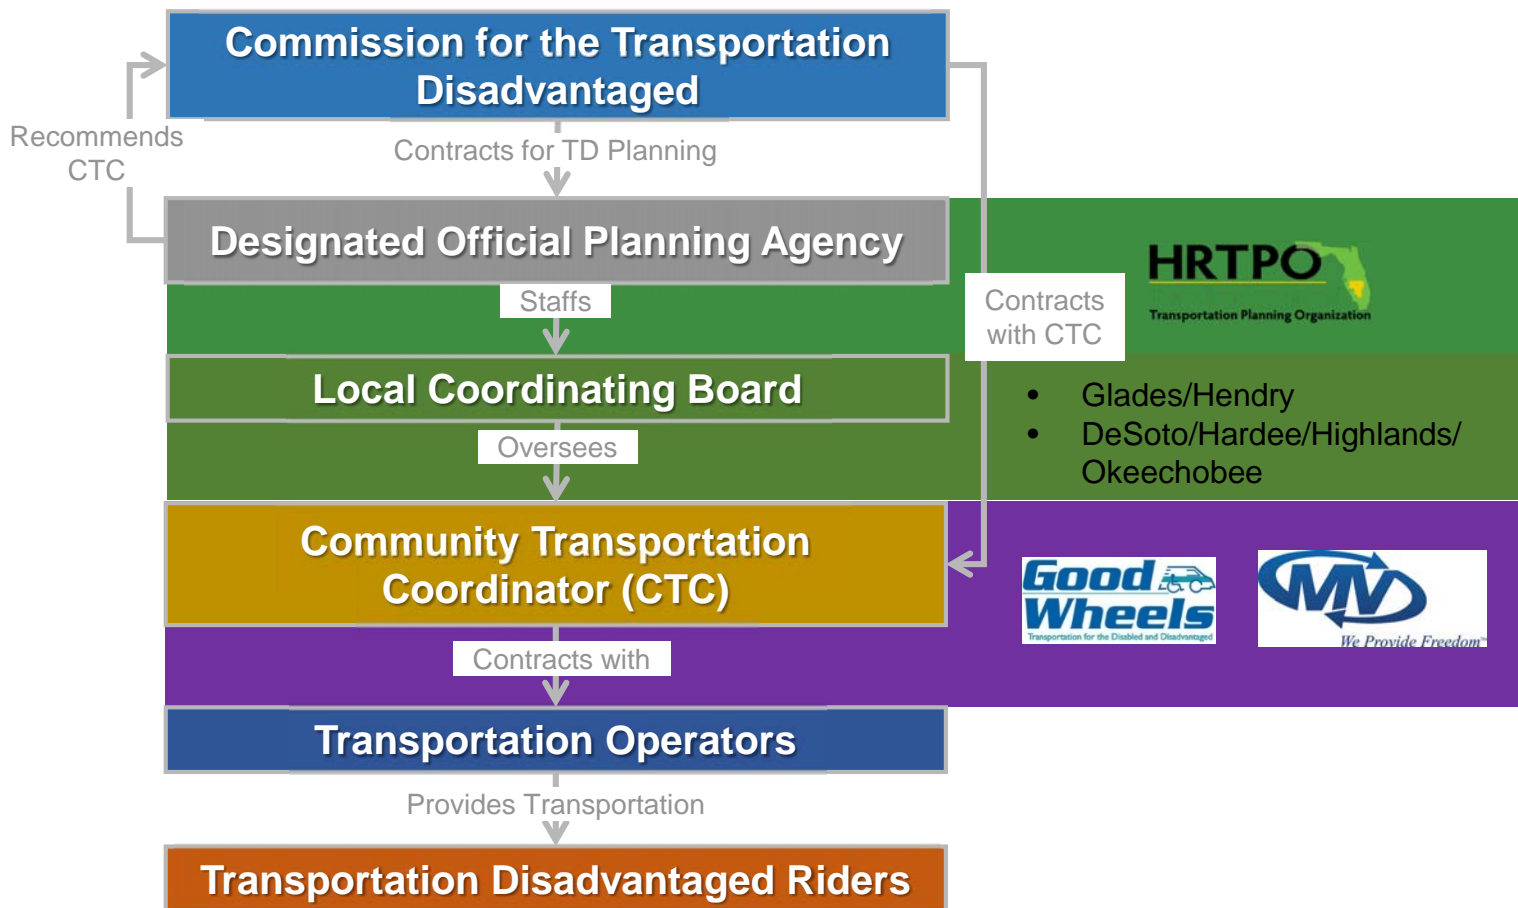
Commission for the Transportation Disadvantaged

Recommends CTC

Contracts for TD Planning

Designated Official Planning Agency

HRTPO
Transportation Planning Organization

Contracts with CTC

Staffs

Local Coordinating Board

Oversees

- Glades/Hendry
- DeSoto/Hardee/Highlands/ Okeechobee

Community Transportation Coordinator (CTC)

Good Wheels
Transportation for the Disabled and Disadvantaged

MV
We Provide Freedom

Contracts with

Transportation Operators

Provides Transportation

Transportation Disadvantaged Riders